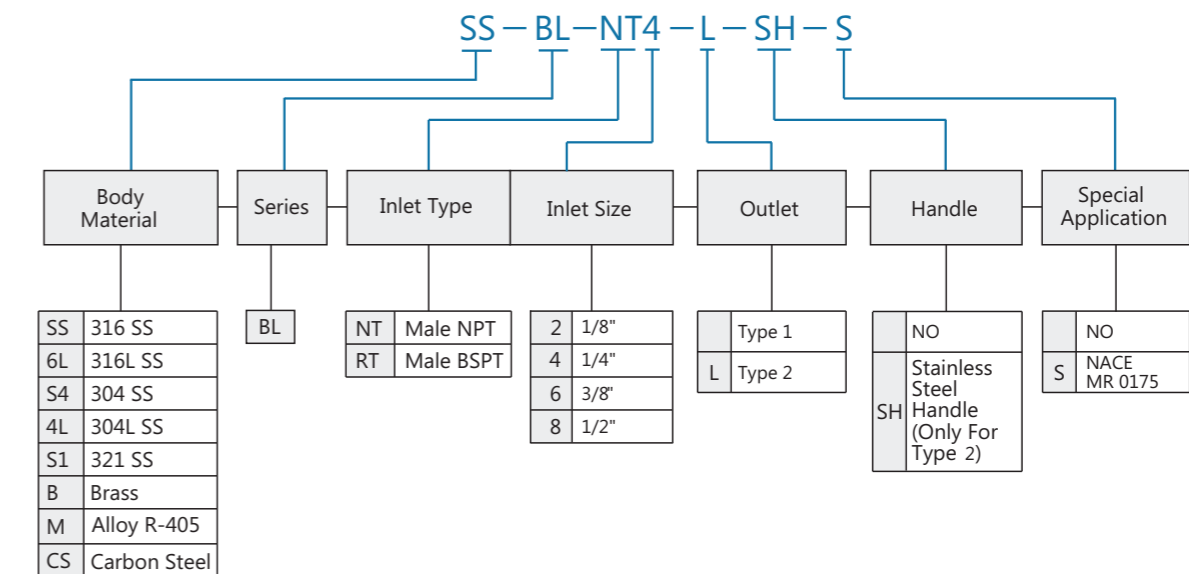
SS — BL — NT4 — L — SH — S

Body Material

Series

Inlet Type

Inlet Size

Outlet

Handle

Special Application

| SS | 316 SS |
|---|---|
| 6L | 316L SS |
| S4 | 304 SS |
| 4L | 304L SS |
| S1 | 321 SS |
| B | Brass |
| M | Alloy R-405 |
| CS | Carbon Steel |

| BL |
|---|

| NT | Male NPT |
|---|---|
| RT | Male BSPT |

| 2 | 1/8" |
|---|---|
| 4 | 1/4" |
| 6 | 3/8" |
| 8 | 1/2" |

| | Type 1 |
|---|---|
| L | Type 2 |

| | NO |
|---|---|
| SH | Stainless Steel Handle (Only For Type 2) |

| | NO |
|---|---|
| S | NACE MR 0175 |